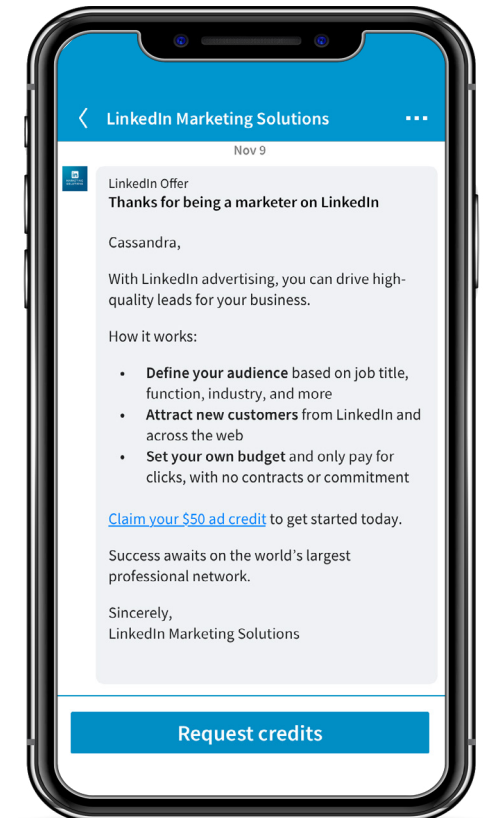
LinkedIn Marketing Solutions

Nov 9

LinkedIn Offer
Thanks for being a marketer on LinkedIn

Cassandra,

With LinkedIn advertising, you can drive high-quality leads for your business.

How it works:

- **Define your audience** based on job title, function, industry, and more
- **Attract new customers** from LinkedIn and across the web
- **Set your own budget** and only pay for clicks, with no contracts or commitment

Claim your $50 ad credit to get started today.

Success awaits on the world's largest professional network.

Sincerely,
LinkedIn Marketing Solutions

Request credits